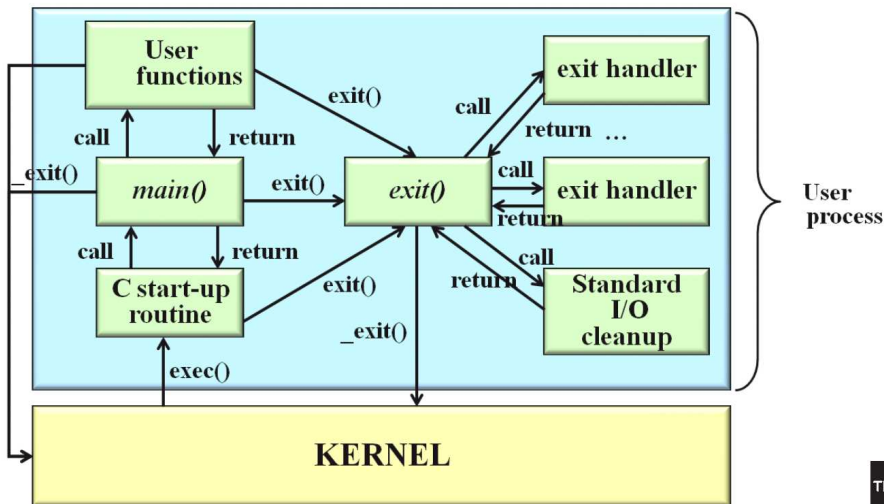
User functions

exit()

call

return

_exit()

main()

exit()

exit()

call

return

exit handler

return …

call

exit handler

return

call

return

Standard I/O cleanup

call

return

C start-up routine

exit()

_exit()

exec()

User process

KERNEL

T